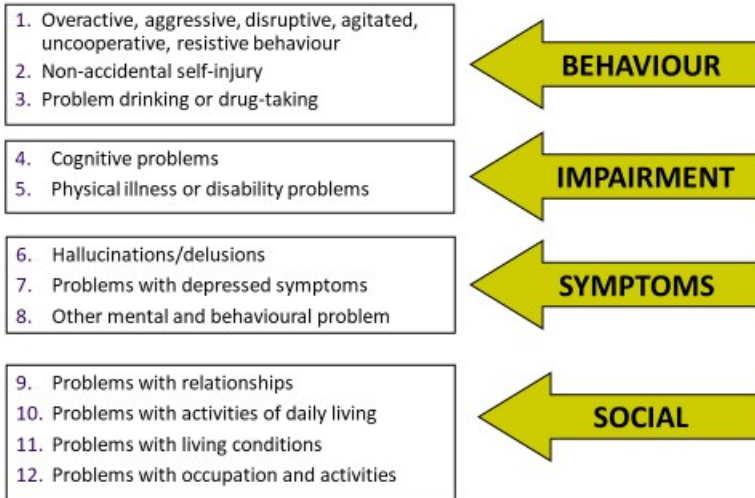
1. Overactive, aggressive, disruptive, agitated, uncooperative, resistive behaviour
2. Non-accidental self-injury
3. Problem drinking or drug-taking

BEHAVIOUR

4. Cognitive problems
5. Physical illness or disability problems

IMPAIRMENT

6. Hallucinations/delusions
7. Problems with depressed symptoms
8. Other mental and behavioural problem

SYMPTOMS

9. Problems with relationships
10. Problems with activities of daily living
11. Problems with living conditions
12. Problems with occupation and activities

SOCIAL